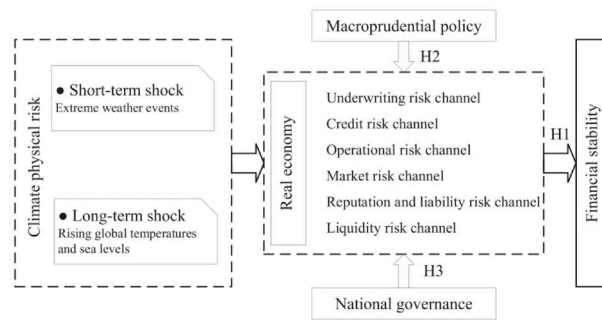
Macroprudential policy

H2

Climate physical risk

● Short-term shock
Extreme weather events

● Long-term shock
Rising global temperatures and sea levels

Real economy

Underwriting risk channel
Credit risk channel
Operational risk channel
Market risk channel
Reputation and liability risk channel
Liquidity risk channel

H1

Financial stability

H3

National governance